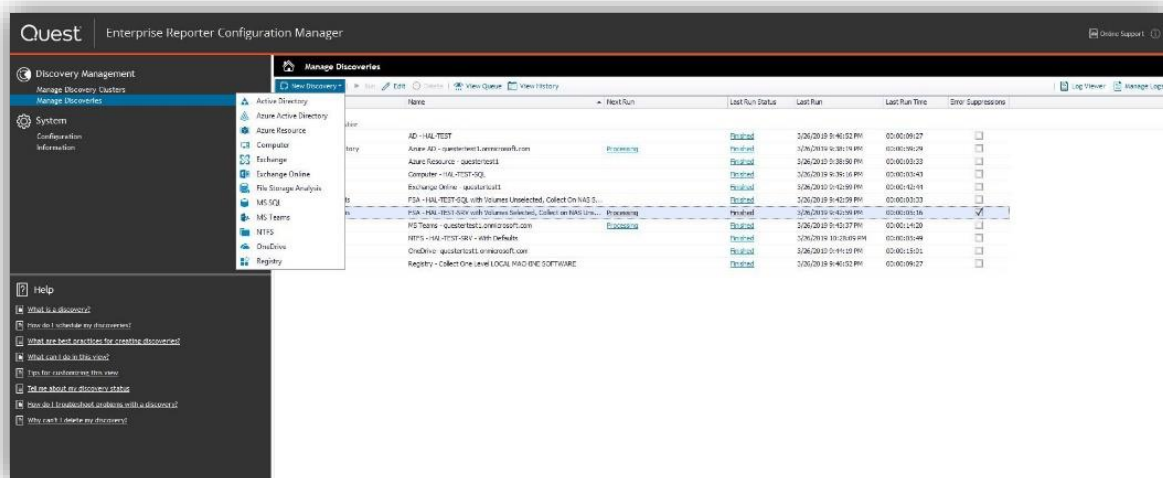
Quest | Enterprise Reporter Configuration Manager

Online Support

Discovery Management
Manage Discovery Clusters
Manage Discoveries

System
Configuration
Information

Help
What is a discovery?
How do I schedule my discoveries?
What are best practices for creating discoveries?
What can I do in this view?
Tips for customizing this view
Tell me about my discovery status
How do I troubleshoot problems with a discovery?
Why can't I delete my discovery?

Manage Discoveries

New Discovery | Run | Edit | Delete | View Queue | View History | Log Viewer | Manage Logs

Active Directory
Azure Active Directory
Azure Resource
Computer
Exchange
Exchange Online
File Storage Analysis
MS SQL
MS Teams
NTFS
OneDrive
Registry

| Name | Next Run | Last Run Status | Last Run | Last Run Time | Error Suppressions |
|---|---|---|---|---|---|
| AD - HAL-TEST | | Finished | 3/26/2019 9:40:52 PM | 00:00:09:27 | ☐ |
| Azure AD - questertest1.onmicrosoft.com | Processing | Finished | 3/26/2019 9:38:19 PM | 00:00:09:29 | ☐ |
| Azure Resource - questertest1 | | Finished | 3/26/2019 9:38:50 PM | 00:00:03:33 | ☐ |
| Computer - HAL-TEST-SQL | | Finished | 3/26/2019 9:39:16 PM | 00:00:03:43 | ☐ |
| Exchange Online - questertest1 | | Finished | 3/26/2019 9:42:59 PM | 00:00:42:44 | ☐ |
| FSA - HAL-TEST-SQL with Volumes Unselected, Collect On NAS S... | | Finished | 3/26/2019 9:42:59 PM | 00:00:03:33 | ☐ |
| FSA - HAL-TEST-SRV with Volumes Selected, Collect on NAS Uns... | Processing | Finished | 3/26/2019 9:42:59 PM | 00:00:03:16 | ☑ |
| MS Teams - questertest1.onmicrosoft.com | Processing | Finished | 3/26/2019 9:43:37 PM | 00:00:14:20 | ☐ |
| NTFS - HAL-TEST-SRV - With Defaults | | Finished | 3/26/2019 10:28:05 PM | 00:00:05:49 | ☐ |
| OneDrive - questertest1.onmicrosoft.com | | Finished | 3/26/2019 9:44:10 PM | 00:00:13:01 | ☐ |
| Registry - Collect One Level LOCAL MACHINE SOFTWARE | | Finished | 3/26/2019 9:40:52 PM | 00:00:09:27 | ☐ |